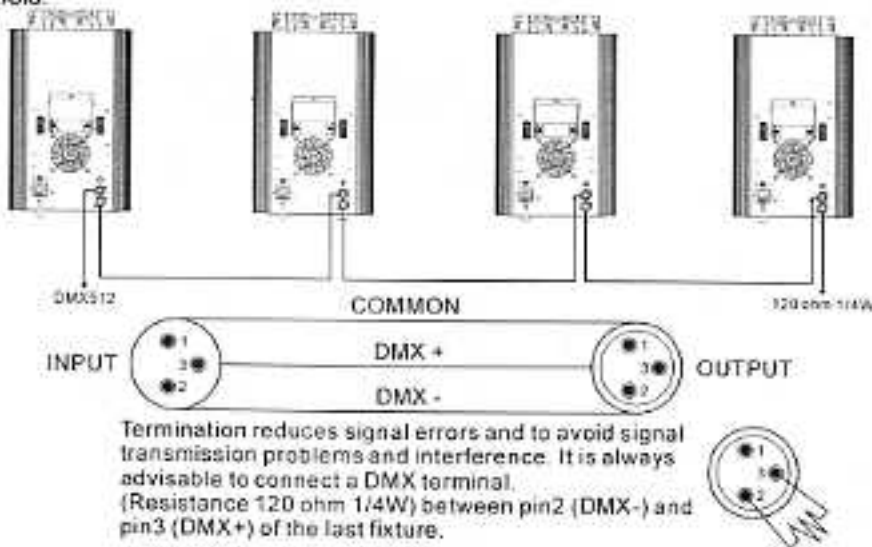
DMX512

120 ohm 1/4W

COMMON

INPUT

1
3
2

DMX +

DMX -

1
3
2

OUTPUT

Termination reduces signal errors and to avoid signal transmission problems and interference. It is always advisable to connect a DMX terminal. (Resistance 120 ohm 1/4W) between pin2 (DMX-) and pin3 (DMX+) of the last fixture.

1
3
2